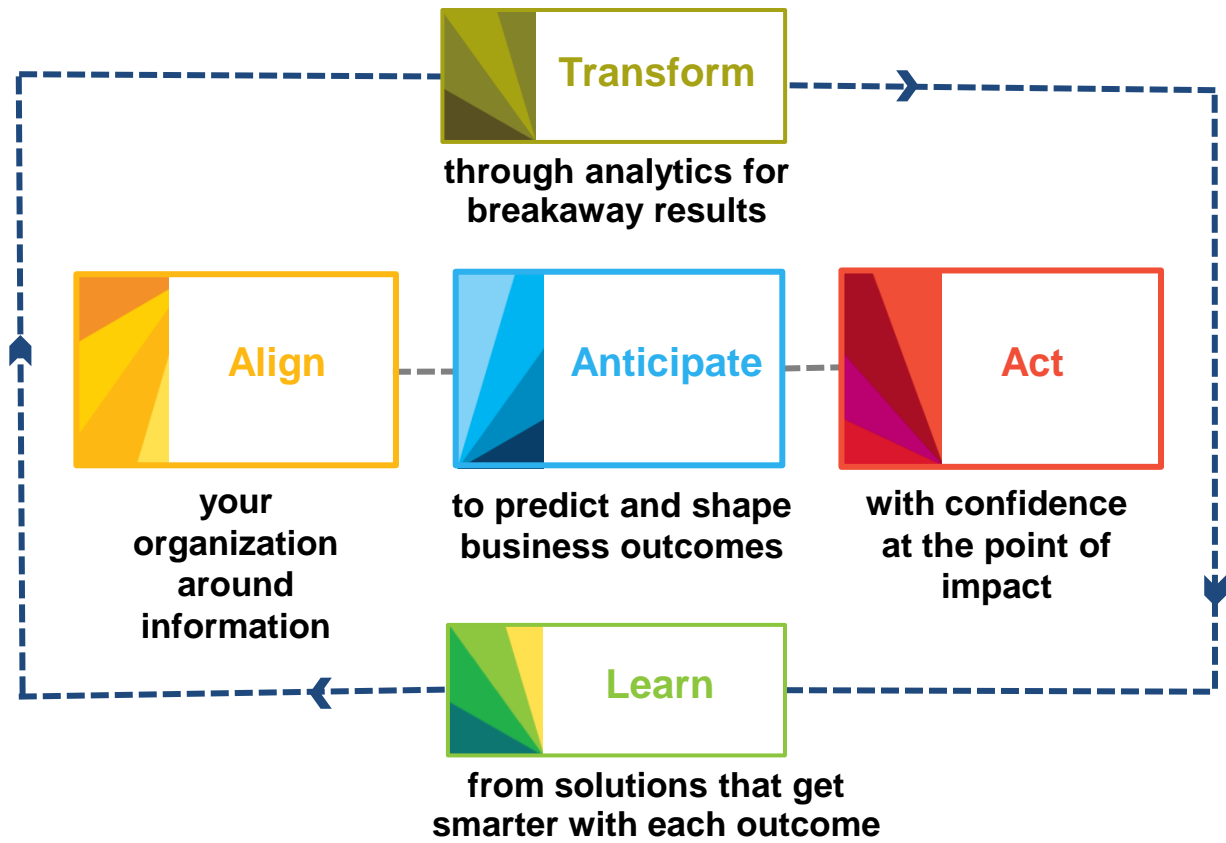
Transform

through analytics for breakaway results

Align

your organization around information

Anticipate

to predict and shape business outcomes

Act

with confidence at the point of impact

Learn

from solutions that get smarter with each outcome